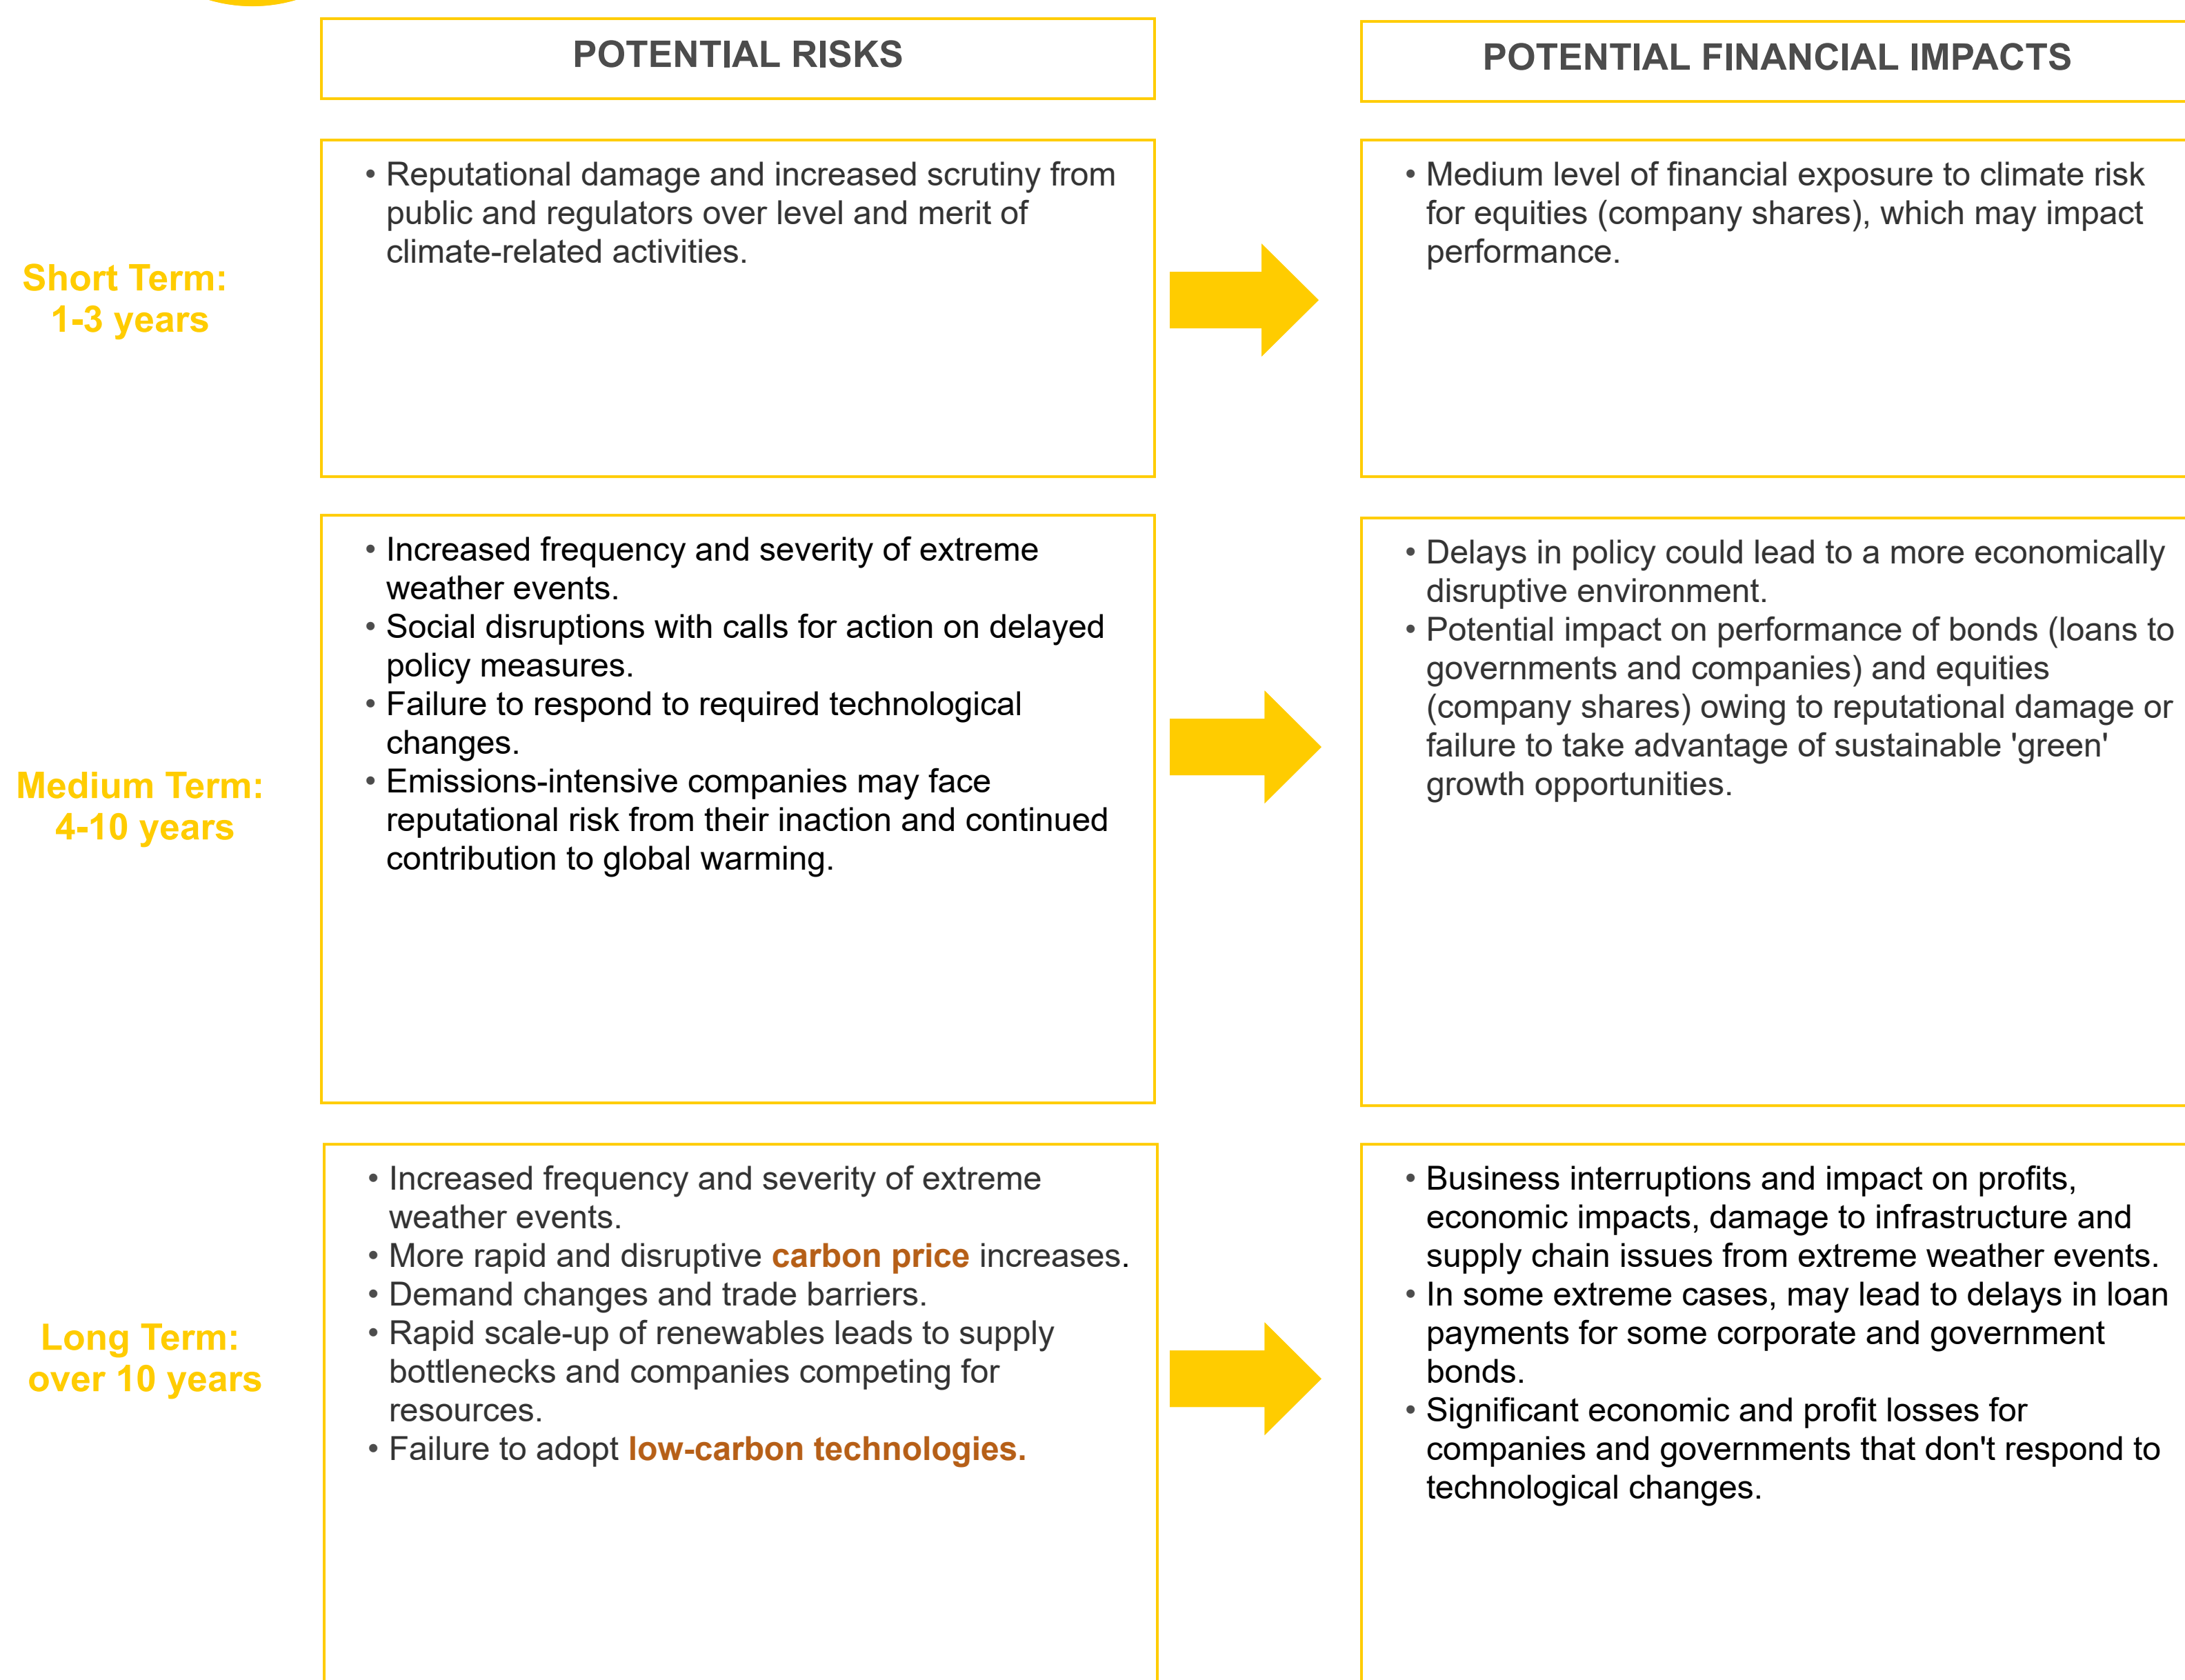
POTENTIAL RISKS

POTENTIAL FINANCIAL IMPACTS

Short Term: 1-3 years

• Reputational damage and increased scrutiny from public and regulators over level and merit of climate-related activities.

• Medium level of financial exposure to climate risk for equities (company shares), which may impact performance.

Medium Term: 4-10 years

• Increased frequency and severity of extreme weather events.
• Social disruptions with calls for action on delayed policy measures.
• Failure to respond to required technological changes.
• Emissions-intensive companies may face reputational risk from their inaction and continued contribution to global warming.

• Delays in policy could lead to a more economically disruptive environment.
• Potential impact on performance of bonds (loans to governments and companies) and equities (company shares) owing to reputational damage or failure to take advantage of sustainable 'green' growth opportunities.

Long Term: over 10 years

• Increased frequency and severity of extreme weather events.
• More rapid and disruptive carbon price increases.
• Demand changes and trade barriers.
• Rapid scale-up of renewables leads to supply bottlenecks and companies competing for resources.
• Failure to adopt low-carbon technologies.

• Business interruptions and impact on profits, economic impacts, damage to infrastructure and supply chain issues from extreme weather events.
• In some extreme cases, may lead to delays in loan payments for some corporate and government bonds.
• Significant economic and profit losses for companies and governments that don't respond to technological changes.